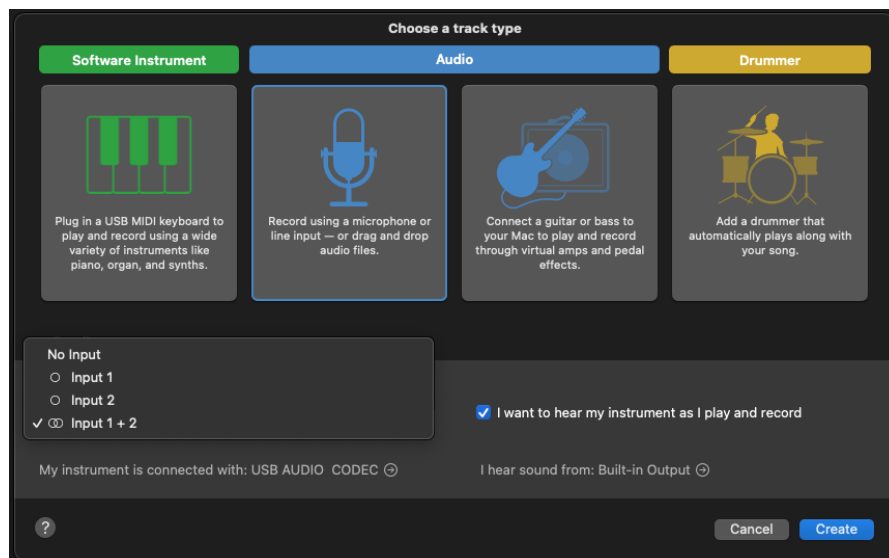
Choose a track type

Software Instrument

Audio

Drummer

Plug in a USB MIDI keyboard to play and record using a wide variety of instruments like piano, organ, and synths.

Record using a microphone or line input — or drag and drop audio files.

Connect a guitar or bass to your Mac to play and record through virtual amps and pedal effects.

Add a drummer that automatically plays along with your song.

No Input
Input 1
Input 2
✓ Input 1 + 2

I want to hear my instrument as I play and record

My instrument is connected with: USB AUDIO CODEC

I hear sound from: Built-in Output

?

Cancel

Create